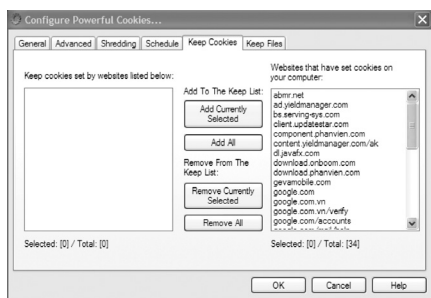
Configure Powerful Cookies...

General | Advanced | Shredding | Schedule | Keep Cookies | Keep Files

Keep cookies set by websites listed below:

Add To The Keep List:

Add Currently Selected

Add All

Remove From The Keep List:

Remove Currently Selected

Remove All

Websites that have set cookies on your computer:

abmr.net
ad.yieldmanager.com
bs.serving-sys.com
client.updatestar.com
component.phanvien.com
content.yieldmanager.com/ak
dl.javafx.com
download.onboom.com
download.phanvien.com
gevamobile.com
google.com
google.com.vn
google.com.vn/verify
google.com/accounts
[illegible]

Selected: [0] / Total: [0]

Selected: [0] / Total: [34]

OK | Cancel | Help